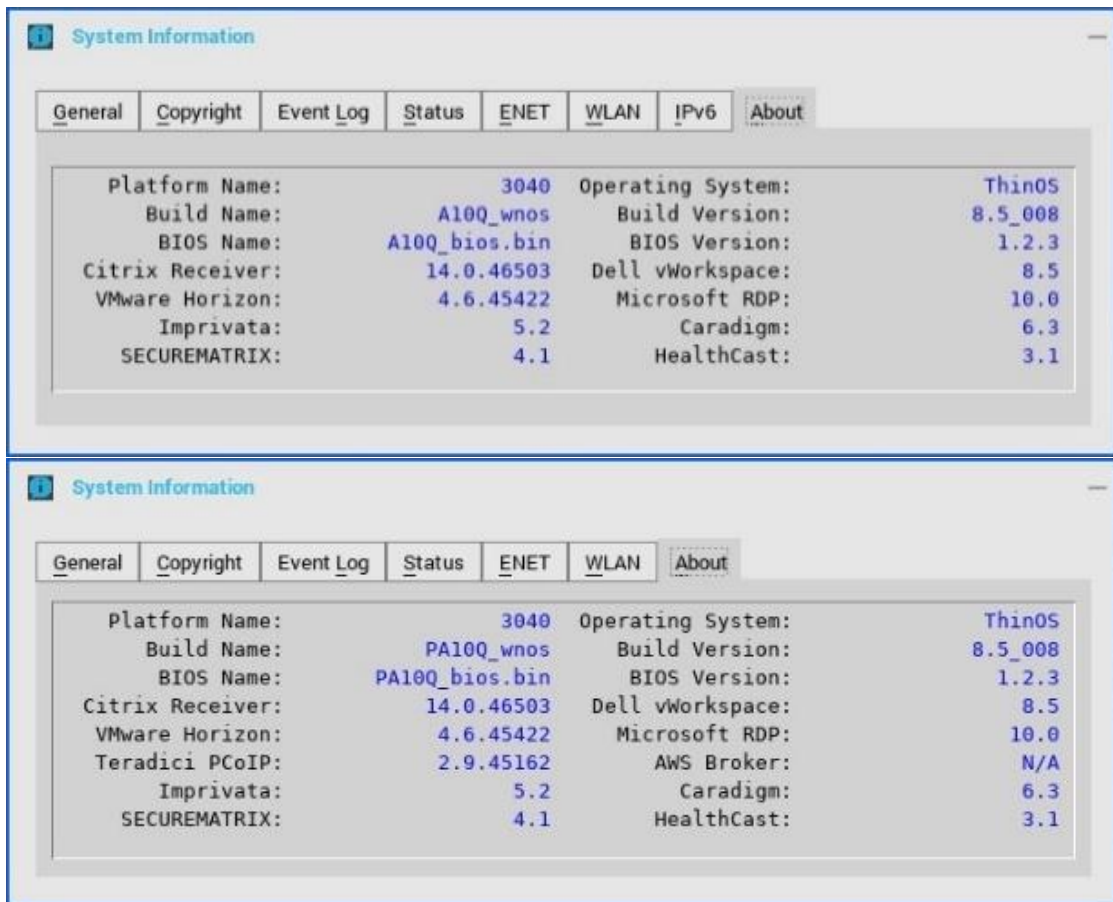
System Information

General | Copyright | Event Log | Status | ENET | WLAN | IPv6 | About

| | | | |
|---|---|---|---|
| Platform Name: | 3040 | Operating System: | ThinOS |
| Build Name: | A10Q_wnos | Build Version: | 8.5_008 |
| BIOS Name: | A10Q_bios.bin | BIOS Version: | 1.2.3 |
| Citrix Receiver: | 14.0.46503 | Dell vWorkspace: | 8.5 |
| VMware Horizon: | 4.6.45422 | Microsoft RDP: | 10.0 |
| Imprivata: | 5.2 | Caradigm: | 6.3 |
| SECUREMATRIX: | 4.1 | HealthCast: | 3.1 |

System Information

General | Copyright | Event Log | Status | ENET | WLAN | About

| | | | |
|---|---|---|---|
| Platform Name: | 3040 | Operating System: | ThinOS |
| Build Name: | PA10Q_wnos | Build Version: | 8.5_008 |
| BIOS Name: | PA10Q_bios.bin | BIOS Version: | 1.2.3 |
| Citrix Receiver: | 14.0.46503 | Dell vWorkspace: | 8.5 |
| VMware Horizon: | 4.6.45422 | Microsoft RDP: | 10.0 |
| Teradici PCoIP: | 2.9.45162 | AWS Broker: | N/A |
| Imprivata: | 5.2 | Caradigm: | 6.3 |
| SECUREMATRIX: | 4.1 | HealthCast: | 3.1 |